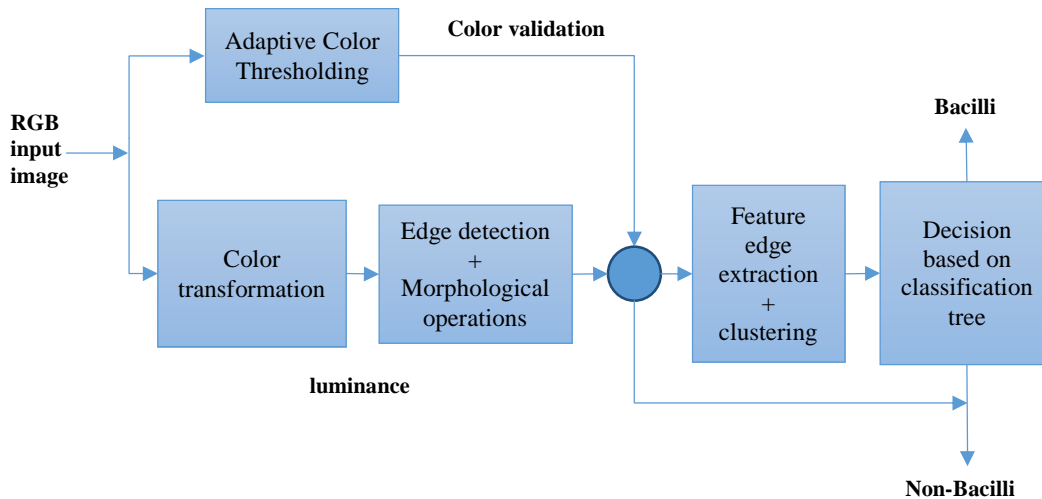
Adaptive Color Thresholding

Color validation

RGB input image

Bacilli

Color transformation

Edge detection + Morphological operations

Feature edge extraction + clustering

Decision based on classification tree

luminance

Non-Bacilli